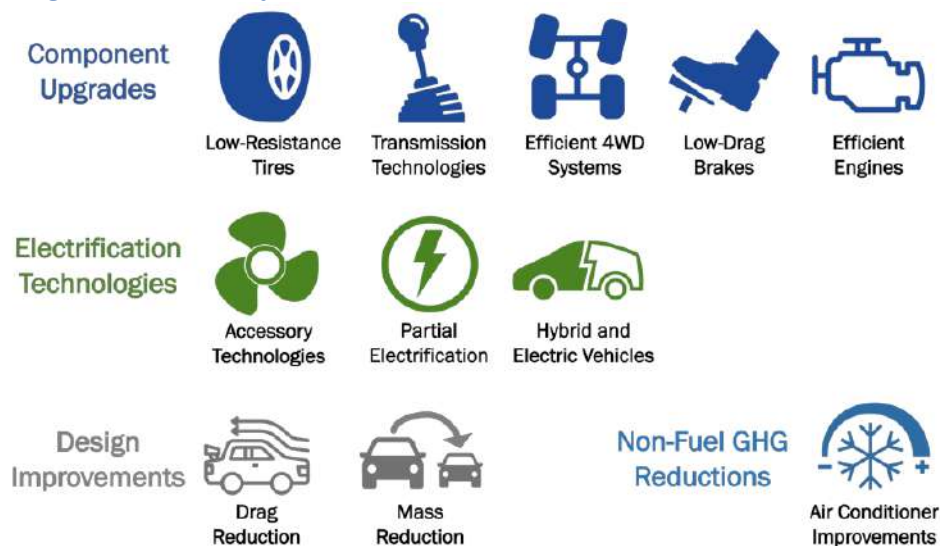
Component Upgrades

Low-Resistance Tires

Transmission Technologies

Efficient 4WD Systems

Low-Drag Brakes

Efficient Engines

Electrification Technologies

Accessory Technologies

Partial Electrification

Hybrid and Electric Vehicles

Design Improvements

Drag Reduction

Mass Reduction

Non-Fuel GHG Reductions

- +

Air Conditioner Improvements